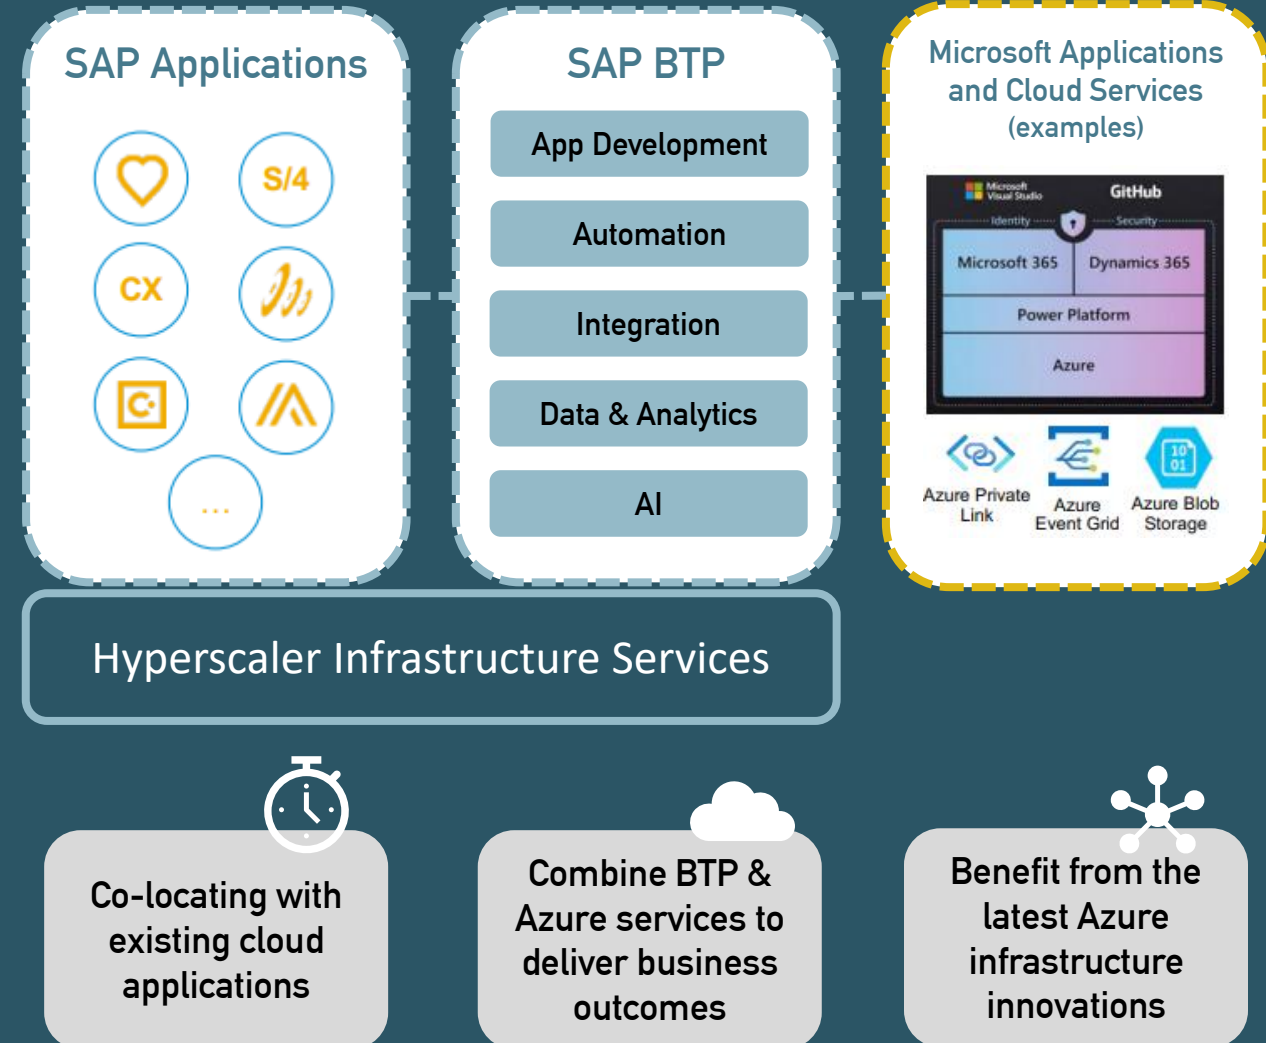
SAP Applications

S/4

CX

...

SAP BTP

App Development

Automation

Integration

Data & Analytics

AI

Microsoft Applications and Cloud Services (examples)

Microsoft Visual Studio

GitHub

Identity

Security

Microsoft 365

Dynamics 365

Power Platform

Azure

Azure Private Link

Azure Event Grid

Azure Blob Storage

Hyperscaler Infrastructure Services

Co-locating with existing cloud applications

Combine BTP & Azure services to deliver business outcomes

Benefit from the latest Azure infrastructure innovations